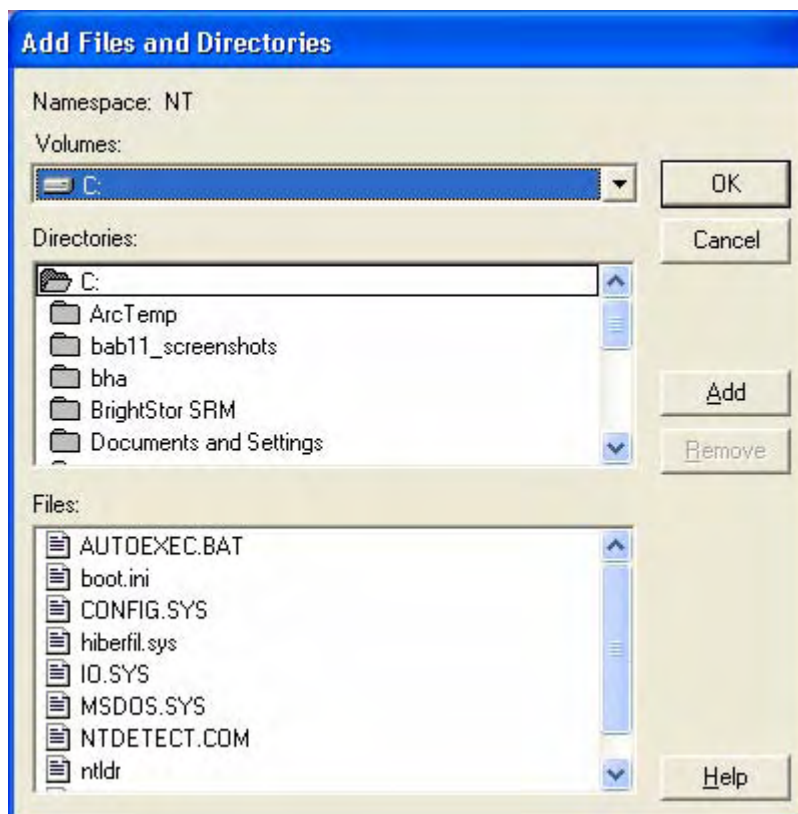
Add Files and Directories

Namespace: NT

Volumes:

C:

OK

Cancel

Directories:

C:

ArcTemp

bab11_screenshots

bha

BrightStor SRM

Documents and Settings

Add

Remove

Files:

AUTOEXEC.BAT

boot.ini

CONFIG.SYS

hiberfil.sys

IO.SYS

MSDOS.SYS

NTDETECT.COM

ntldr

Help